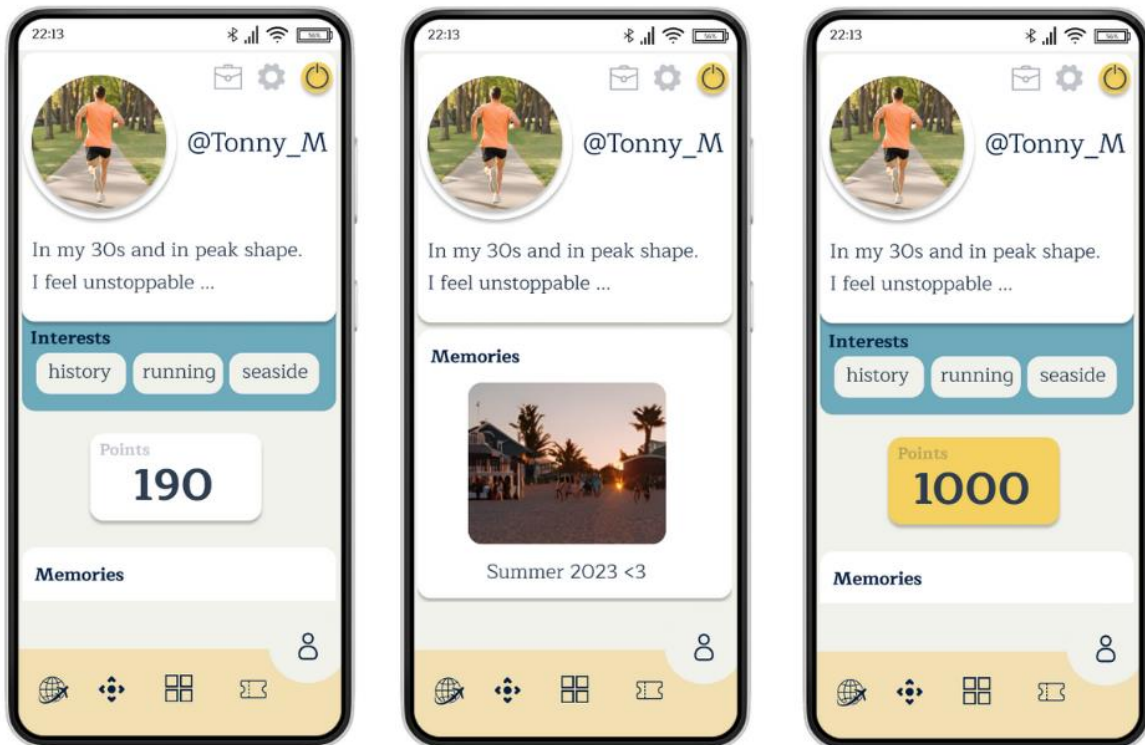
22:13

@Tonny_M

In my 30s and in peak shape. I feel unstoppable ...

Interests

history running seaside

Points
190

Memories

22:13

@Tonny_M

In my 30s and in peak shape. I feel unstoppable ...

Memories

Summer 2023 <3

22:13

@Tonny_M

In my 30s and in peak shape. I feel unstoppable ...

Interests

history running seaside

Points
1000

Memories